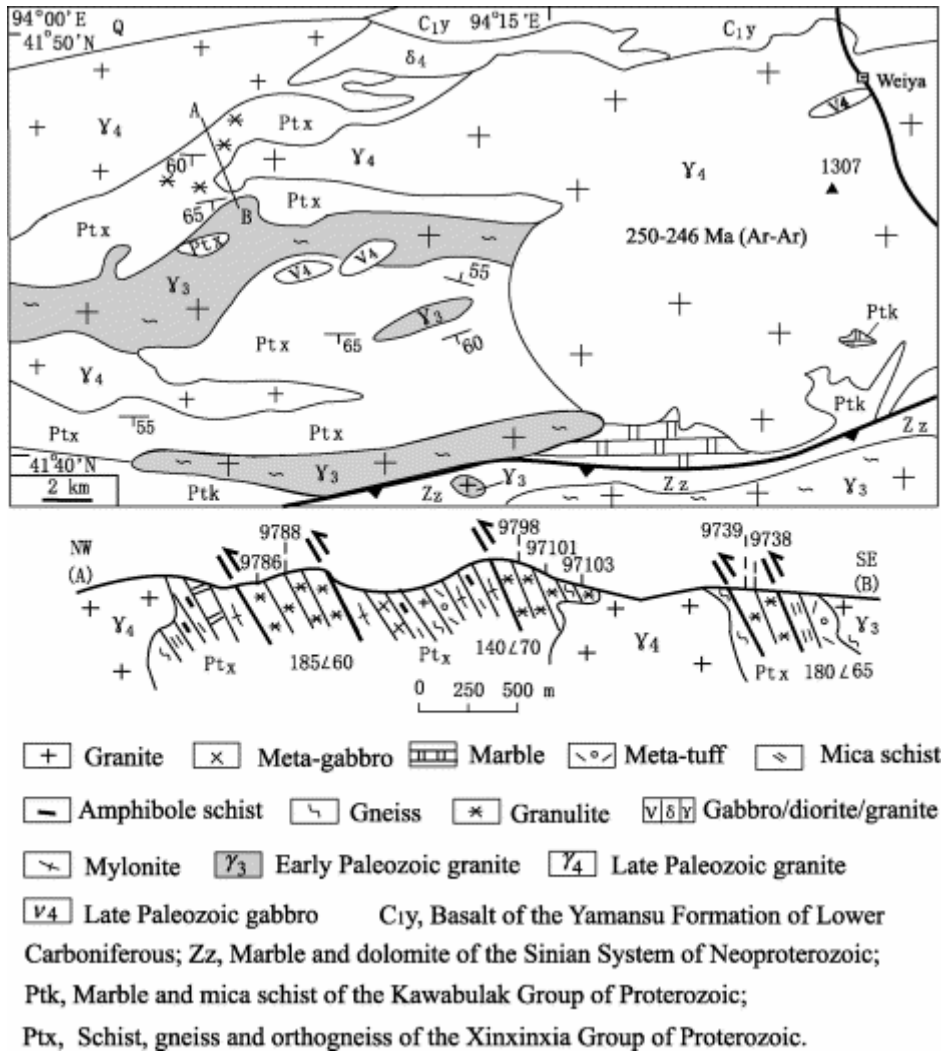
94°00'E
41°50'N
Q
$C_1y$
94°15'E
$C_1y$
$\delta_4$
Weiya
$\nu_4$
$\gamma_4$
A
Ptx
60
$\gamma_4$
1307
65
B
Ptx
Ptx
Ptx
250-246 Ma (Ar-Ar)
$\gamma_3$
$\nu_4$
$\nu_4$
55
$\gamma_3$
Ptx
65
60
Ptk
$\gamma_4$
Ptk
Ptx
55
Ptx
Zz
41°40'N
$\gamma_3$
$\gamma_3$
2 km
Ptk
Zz
$\gamma_3$
Zz

NW (A)
9788
9786
9798
97101
97103
9739
9738
SE (B)
$\gamma_4$
Ptx
185∠60
Ptx
140∠70
$\gamma_4$
Ptx
180∠65
$\gamma_3$
0 250 500 m

Granite
Meta-gabbro
Marble
Meta-tuff
Mica schist
Amphibole schist
Gneiss
Granulite
Gabbro/diorite/granite
Mylonite
$\gamma_3$ Early Paleozoic granite
$\gamma_4$ Late Paleozoic granite
$\nu_4$ Late Paleozoic gabbro
$C_1y$, Basalt of the Yamansu Formation of Lower Carboniferous; Zz, Marble and dolomite of the Sinian System of Neoproterozoic;
Ptk, Marble and mica schist of the Kawabulak Group of Proterozoic;
Ptx, Schist, gneiss and orthogneiss of the Xinxinxia Group of Proterozoic.